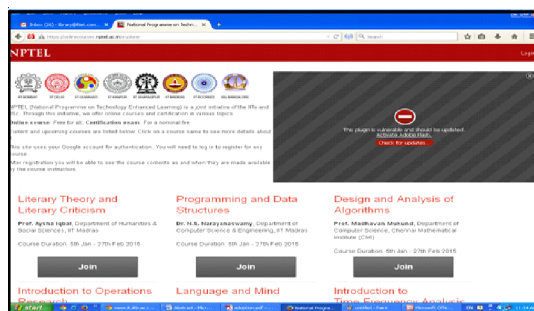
Inbox (34) - library@... ×
National Programme on Techn... ×
+

https://onlinecourses.nptel.ac.in/explorer

Search

NPTEL

Login

IIT BOMBAY IIT DELHI IIT GUWAHATI IIT KANPUR IIT KHARAGPUR IIT MADRAS IIT ROORKEE IISc BANGALORE

NPTEL (National Programme on Technology Enhanced Learning) is a joint initiative of the IITs and IISc. Through this initiative, we offer online courses and certification in various topics.

Online course: Free for all. Certification exam: For a nominal fee.

Current and upcoming courses are listed below. Click on a course name to see more details about it.

This site uses your Google account for authentication. You will need to log in to register for any course.

After registration you will be able to see the course contents as and when they are made available by the course instructor.

The plugin is vulnerable and should be updated. Activate Adobe Flash.

Check for updates...

Literary Theory and Literary Criticism

Prof. Aysha Iqbal, Department of Humanities & Social Sciences, IIT Madras

Course Duration: 5th Jan - 27th Feb 2015

Join

Programming and Data Structures

Dr. N.S. Narayanaswamy, Department of Computer Science & Engineering, IIT Madras

Course Duration: 5th Jan - 27th Feb 2015

Join

Design and Analysis of Algorithms

Prof. Madhavan Mukund, Department of Computer Science, Chennai Mathematical Institute (CMI)

Course Duration: 5th Jan - 27th Feb 2015

Join

Introduction to Operations Research

Language and Mind

Introduction to Time-Frequency Analysis

start